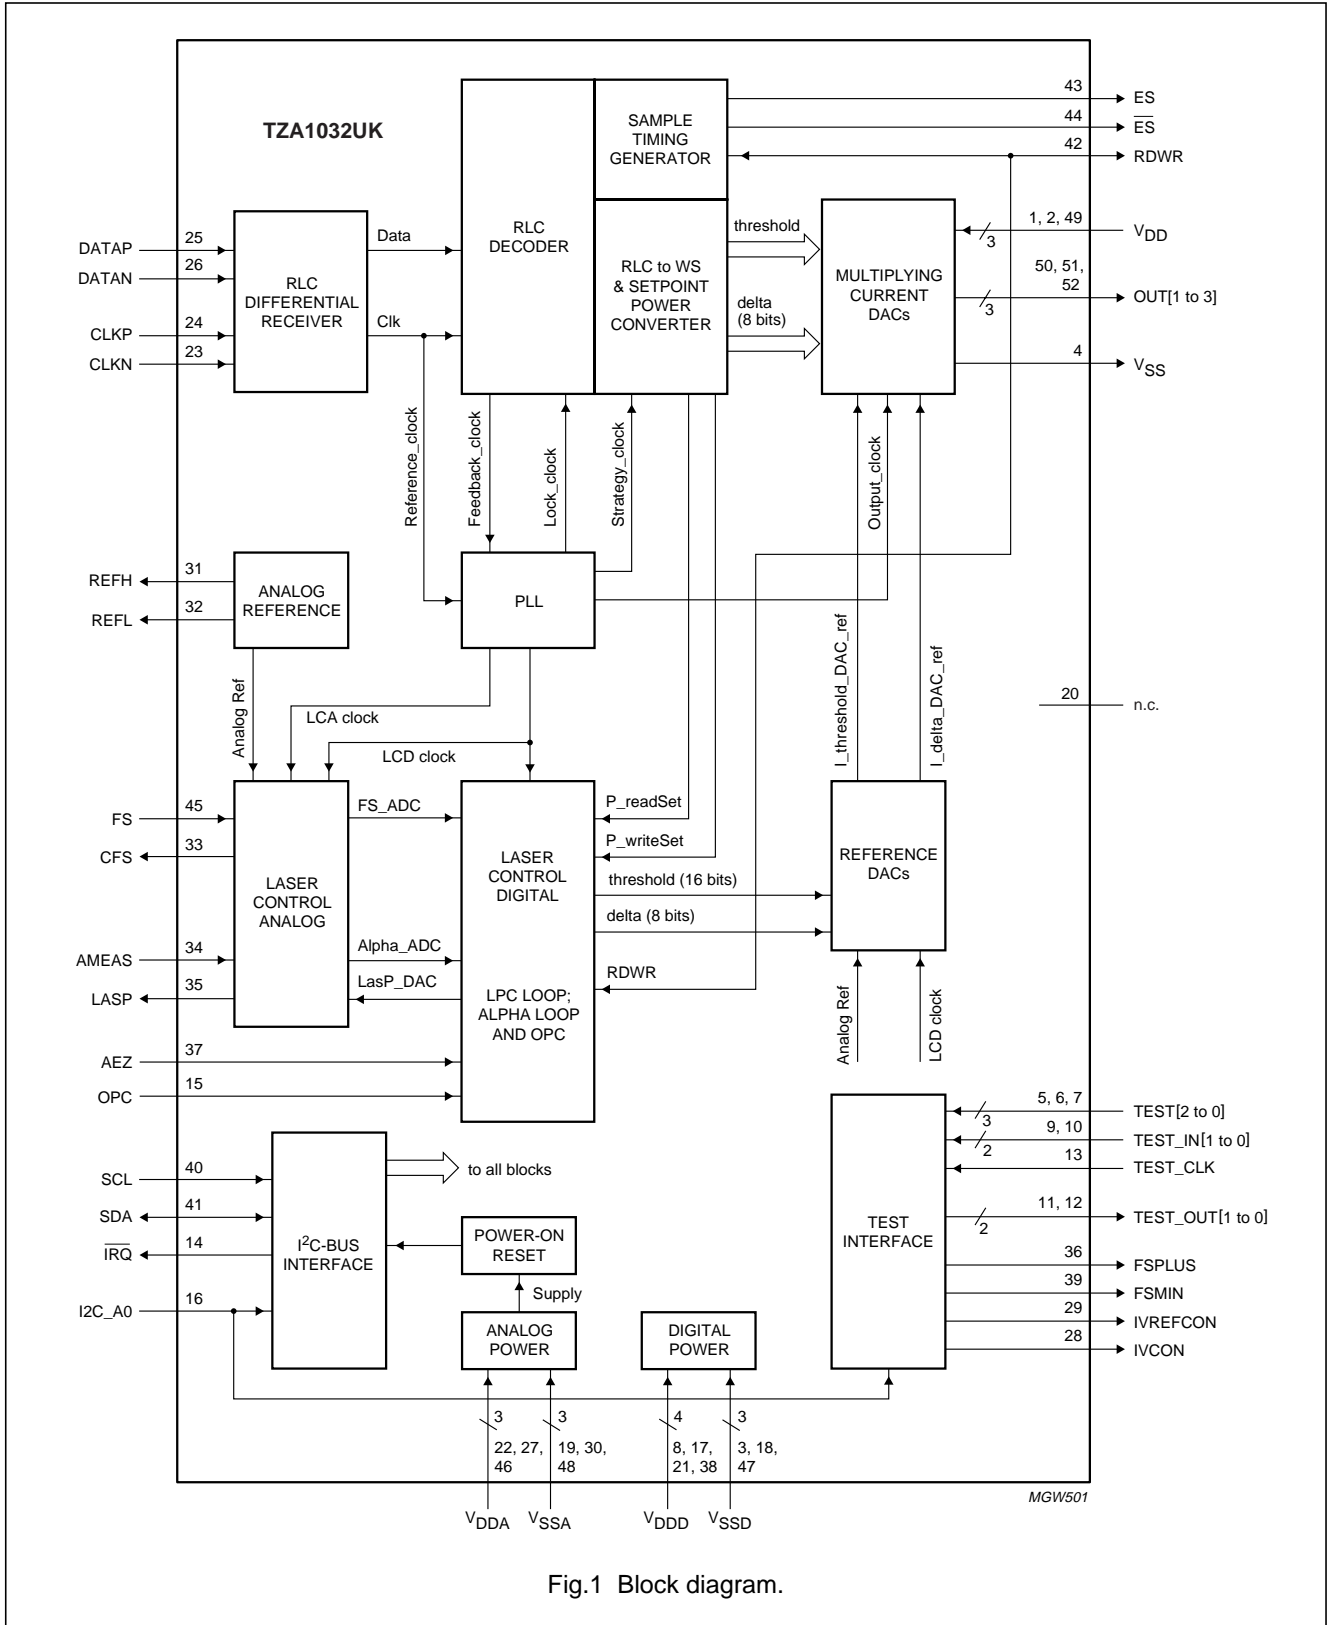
TZA1032UK

SAMPLE TIMING GENERATOR

43 ES
44 $\overline{ES}$
42 RDWR

DATAP 25
DATAN 26
CLKP 24
CLKN 23

RLC DIFFERENTIAL RECEIVER

Data
Clk

RLC DECODER

RLC to WS & SETPOINT POWER CONVERTER

threshold
delta (8 bits)

MULTIPLYING CURRENT DACs

1, 2, 49 $V_{DD}$
3
50, 51, 52 OUT[1 to 3]
3
4 $V_{SS}$

Reference_clock
Feedback_clock
Lock_clock
Strategy_clock
Output_clock

REFH 31
REFL 32

ANALOG REFERENCE

PLL

I_threshold_DAC_ref
I_delta_DAC_ref

20 n.c.

Analog Ref
LCA clock
LCD clock

FS 45
CFS 33
AMEAS 34
LASP 35
AEZ 37
OPC 15

LASER CONTROL ANALOG

FS_ADC
Alpha_ADC
LasP_DAC

LASER CONTROL DIGITAL

LPC LOOP; ALPHA LOOP AND OPC

P_readSet
P_writeSet
threshold (16 bits)
delta (8 bits)
RDWR

REFERENCE DACs

Analog Ref
LCD clock

TEST INTERFACE

5, 6, 7 TEST[2 to 0]
3
9, 10 TEST_IN[1 to 0]
2
13 TEST_CLK
11, 12 TEST_OUT[1 to 0]
2
36 FSPLUS
39 FSMIN
29 IVREFCON
28 IVCON

SCL 40
SDA 41
$\overline{IRQ}$ 14
I2C_A0 16

$I^2C$-BUS INTERFACE

to all blocks

POWER-ON RESET

Supply

ANALOG POWER

DIGITAL POWER

3 22, 27, 46 $V_{DDA}$
3 19, 30, 48 $V_{SSA}$
4 8, 17, 21, 38 $V_{DDD}$
3 3, 18, 47 $V_{SSD}$

MGW501

Fig.1 Block diagram.